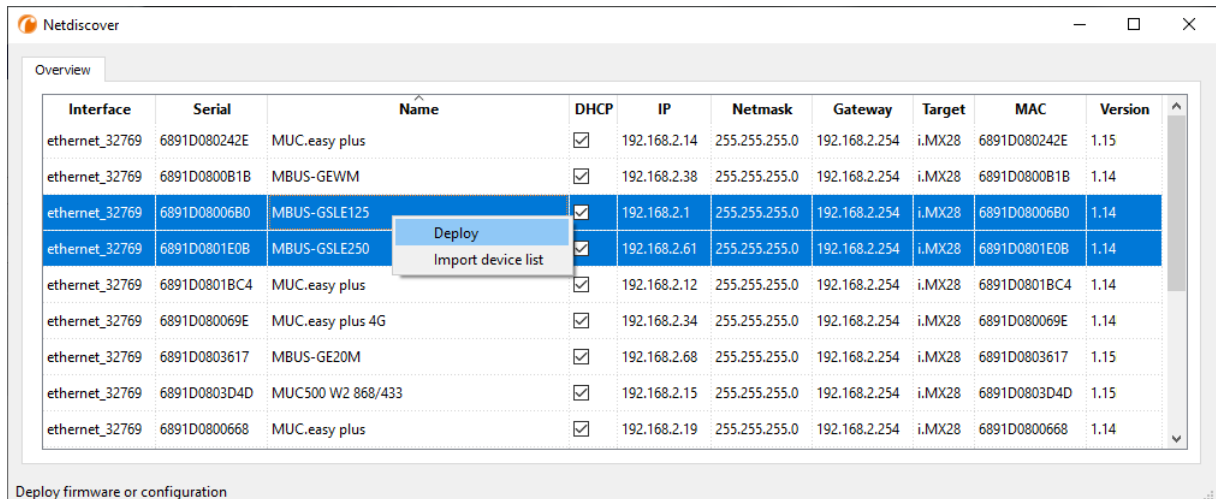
Netdiscover

Overview

| Interface | Serial | Name | DHCP | IP | Netmask | Gateway | Target | MAC | Version |
|---|---|---|---|---|---|---|---|---|---|
| ethernet_32769 | 6891D080242E | MUC.easy plus | ☑ | 192.168.2.14 | 255.255.255.0 | 192.168.2.254 | i.MX28 | 6891D080242E | 1.15 |
| ethernet_32769 | 6891D0800B1B | MBUS-GEWM | ☑ | 192.168.2.38 | 255.255.255.0 | 192.168.2.254 | i.MX28 | 6891D0800B1B | 1.14 |
| ethernet_32769 | 6891D08006B0 | MBUS-GSLE125 | ☑ | 192.168.2.1 | 255.255.255.0 | 192.168.2.254 | i.MX28 | 6891D08006B0 | 1.14 |
| ethernet_32769 | 6891D0801E0B | MBUS-GSLE250 | ☑ | 192.168.2.61 | 255.255.255.0 | 192.168.2.254 | i.MX28 | 6891D0801E0B | 1.14 |
| ethernet_32769 | 6891D0801BC4 | MUC.easy plus | ☑ | 192.168.2.12 | 255.255.255.0 | 192.168.2.254 | i.MX28 | 6891D0801BC4 | 1.14 |
| ethernet_32769 | 6891D080069E | MUC.easy plus 4G | ☑ | 192.168.2.34 | 255.255.255.0 | 192.168.2.254 | i.MX28 | 6891D080069E | 1.14 |
| ethernet_32769 | 6891D0803617 | MBUS-GE20M | ☑ | 192.168.2.68 | 255.255.255.0 | 192.168.2.254 | i.MX28 | 6891D0803617 | 1.15 |
| ethernet_32769 | 6891D0803D4D | MUC500 W2 868/433 | ☑ | 192.168.2.15 | 255.255.255.0 | 192.168.2.254 | i.MX28 | 6891D0803D4D | 1.15 |
| ethernet_32769 | 6891D0800668 | MUC.easy plus | ☑ | 192.168.2.19 | 255.255.255.0 | 192.168.2.254 | i.MX28 | 6891D0800668 | 1.14 |

Deploy
Import device list

Deploy firmware or configuration